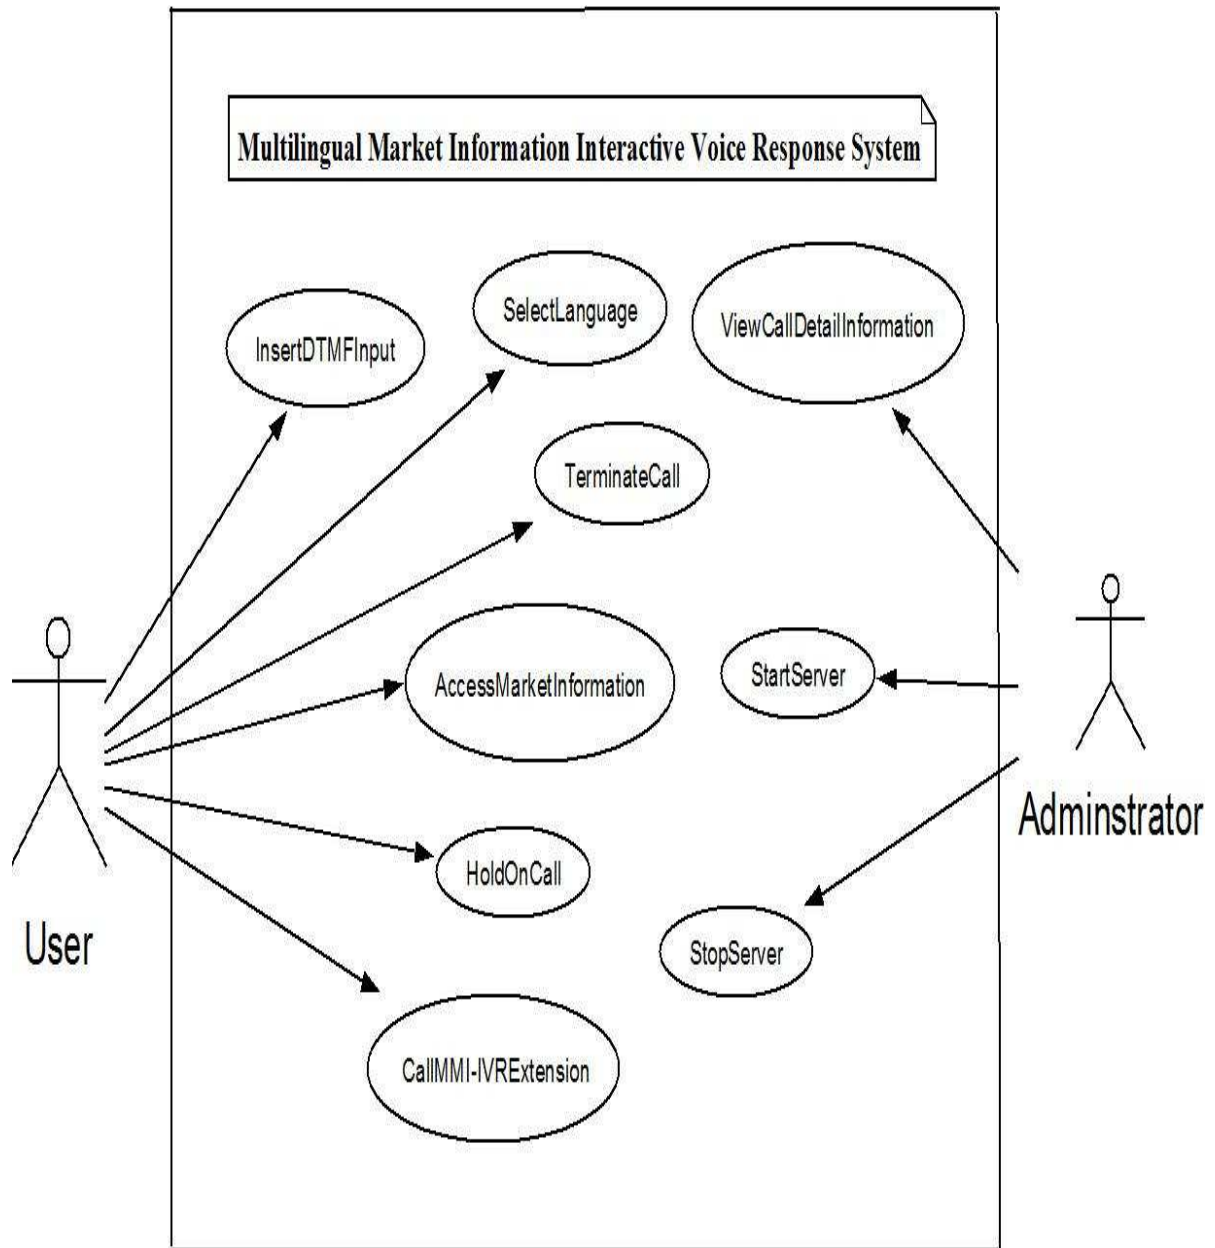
Multilingual Market Information Interactive Voice Response System

SelectLanguage

ViewCallDetailInformation

InsertDTMFInput

TerminateCall

AccessMarketInformation

StartServer

HoldOnCall

StopServer

CallMMI-IVRExtension

User

Adminstrator